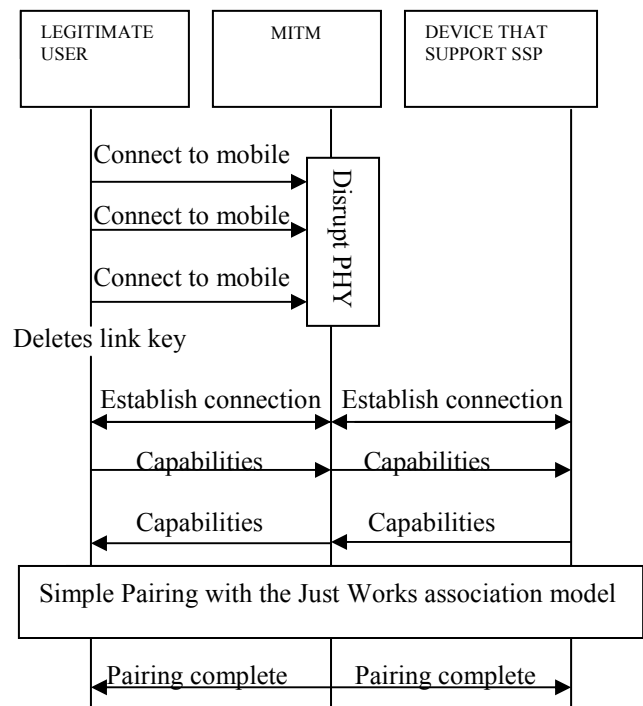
LEGITIMATE USER

MITM

DEVICE THAT SUPPORT SSP

Connect to mobile

Connect to mobile

Connect to mobile

Disrupt PHY

Deletes link key

Establish connection

Establish connection

Capabilities

Capabilities

Capabilities

Capabilities

Simple Pairing with the Just Works association model

Pairing complete

Pairing complete